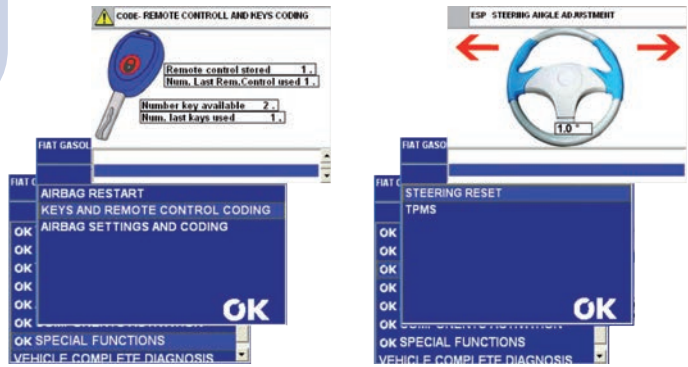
CODE- REMOTE CONTROLL AND KEYS CODING

Remote control stored 1.
Num. Last Rem.Control used 1.

Number key available 2.
Num. last kays used 1.

FIAT GASO

FIAT C

AIRBAG RESTART
KEYS AND REMOTE CONTROL CODING
AIRBAG SETTINGS AND CODING

OK
OK
OK
OK
OK
OK
OK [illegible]
OK SPECIAL FUNCTIONS
VEHICLE COMPLETE DIAGNOSIS

OK

ESP STEERING ANGLE ADJUSTMENT

1.0 °

FIAT GASO

FIAT C

STEERING RESET
TPMS

OK
OK
OK
OK
OK
OK
OK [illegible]
OK SPECIAL FUNCTIONS
VEHICLE COMPLETE DIAGNOSIS

OK